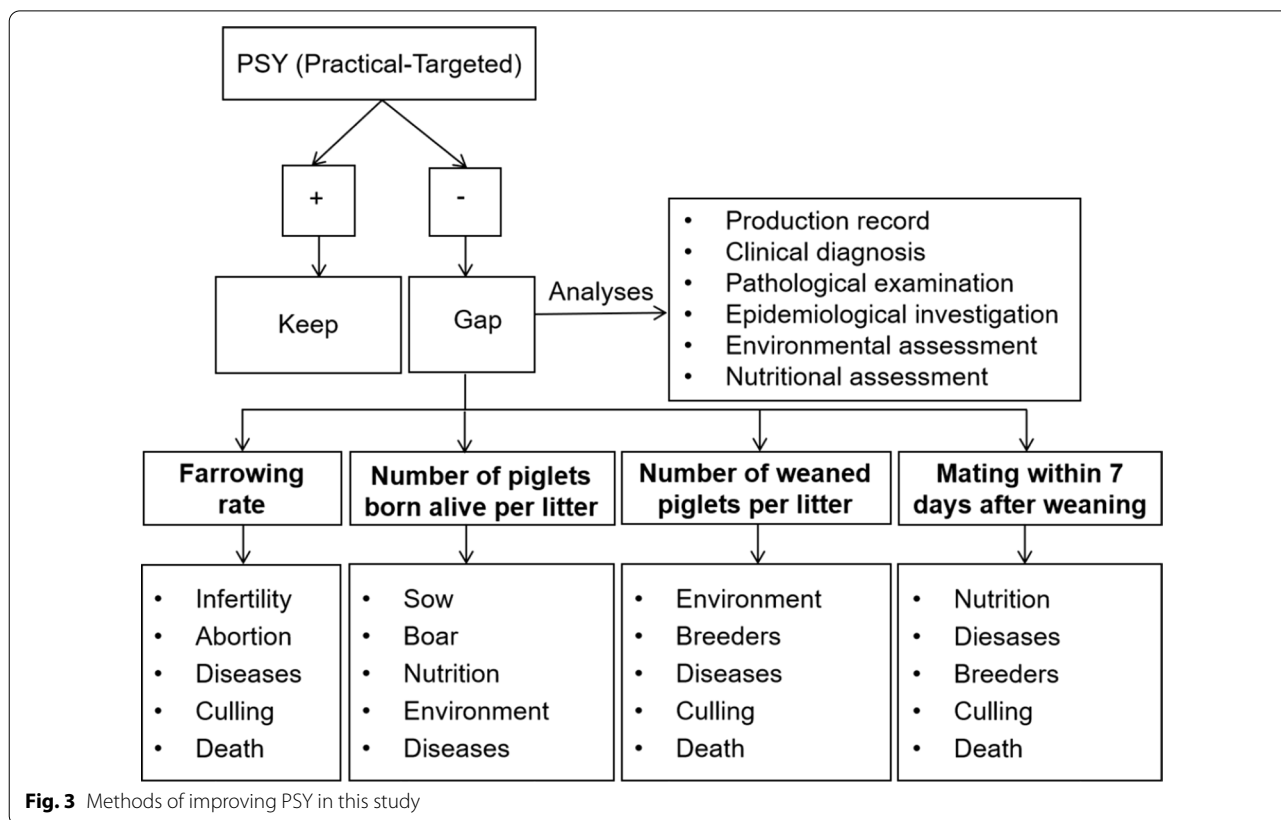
PSY (Practical-Targeted)

+

-

Keep

Gap

Analyses

- Production record
- Clinical diagnosis
- Pathological examination
- Epidemiological investigation
- Environmental assessment
- Nutritional assessment

Farrowing rate

Number of piglets born alive per litter

Number of weaned piglets per litter

Mating within 7 days after weaning

- Infertility
- Abortion
- Diseases
- Culling
- Death

- Sow
- Boar
- Nutrition
- Environment
- Diseases

- Environment
- Breeders
- Diseases
- Culling
- Death

- Nutrition
- Diesases
- Breeders
- Culling
- Death

**Fig. 3** Methods of improving PSY in this study